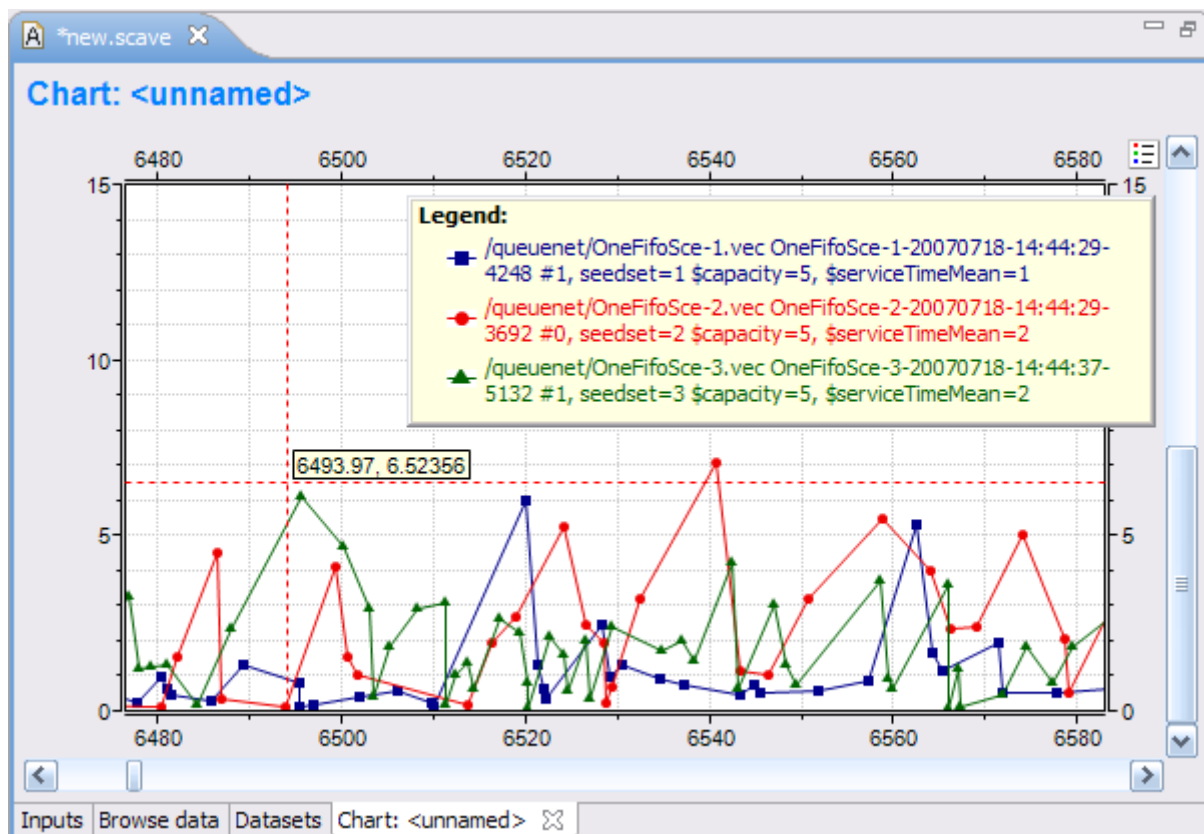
*new.scave

Chart: <unnamed>

6480 6500 6520 6540 6560 6580

15

10

5

0

15

5

0

Legend:

/queuenet/OneFifoSce-1.vec OneFifoSce-1-20070718-14:44:29-4248 #1, seedset=1 $capacity=5, $serviceTimeMean=1

/queuenet/OneFifoSce-2.vec OneFifoSce-2-20070718-14:44:29-3692 #0, seedset=2 $capacity=5, $serviceTimeMean=2

/queuenet/OneFifoSce-3.vec OneFifoSce-3-20070718-14:44:37-5132 #1, seedset=3 $capacity=5, $serviceTimeMean=2

6493.97, 6.52356

6480 6500 6520 6540 6560 6580

Inputs | Browse data | Datasets | Chart: <unnamed>